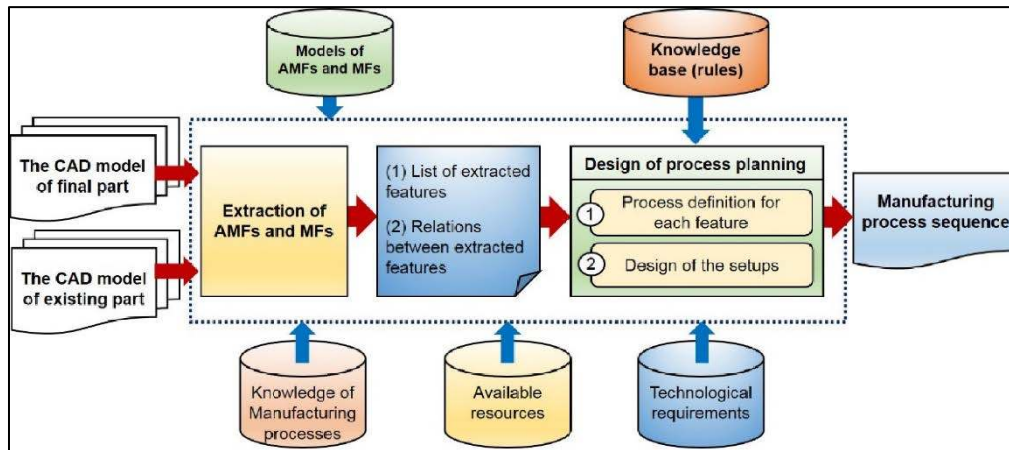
Models of AMFs and MFs

Knowledge base (rules)

The CAD model of final part

The CAD model of existing part

Extraction of AMFs and MFs

(1) List of extracted features

(2) Relations between extracted features

Design of process planning

1 Process definition for each feature

2 Design of the setups

Manufacturing process sequence

Knowledge of Manufacturing processes

Available resources

Technological requirements